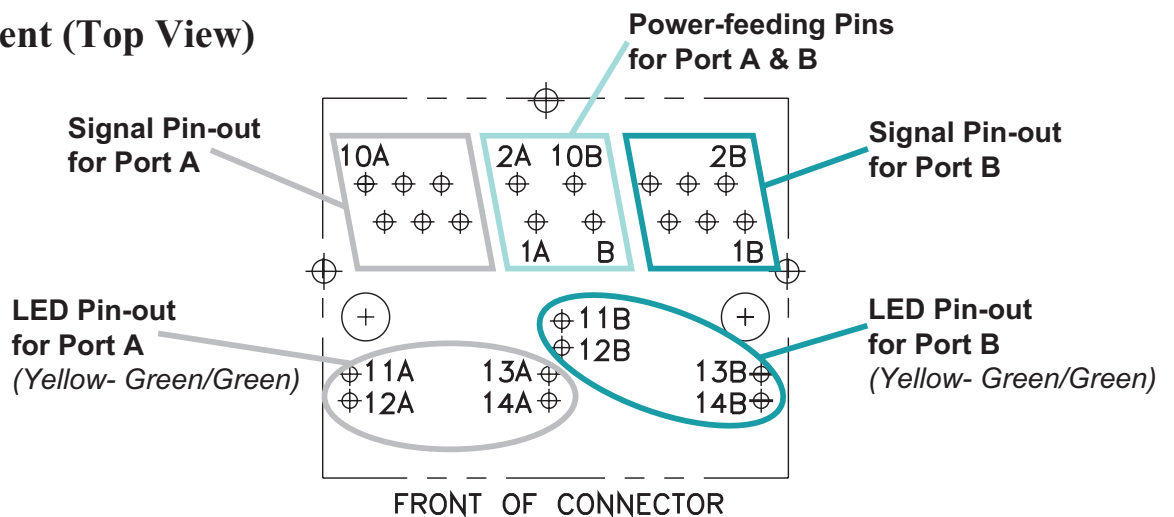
ent (Top View)

Power-feeding Pins for Port A & B

Signal Pin-out for Port A

Signal Pin-out for Port B

10A

2A 10B

2B

1A B

1B

LED Pin-out for Port A
(Yellow- Green/Green)

11B
12B

LED Pin-out for Port B
(Yellow- Green/Green)

11A
12A

13A
14A

13B
14B

FRONT OF CONNECTOR